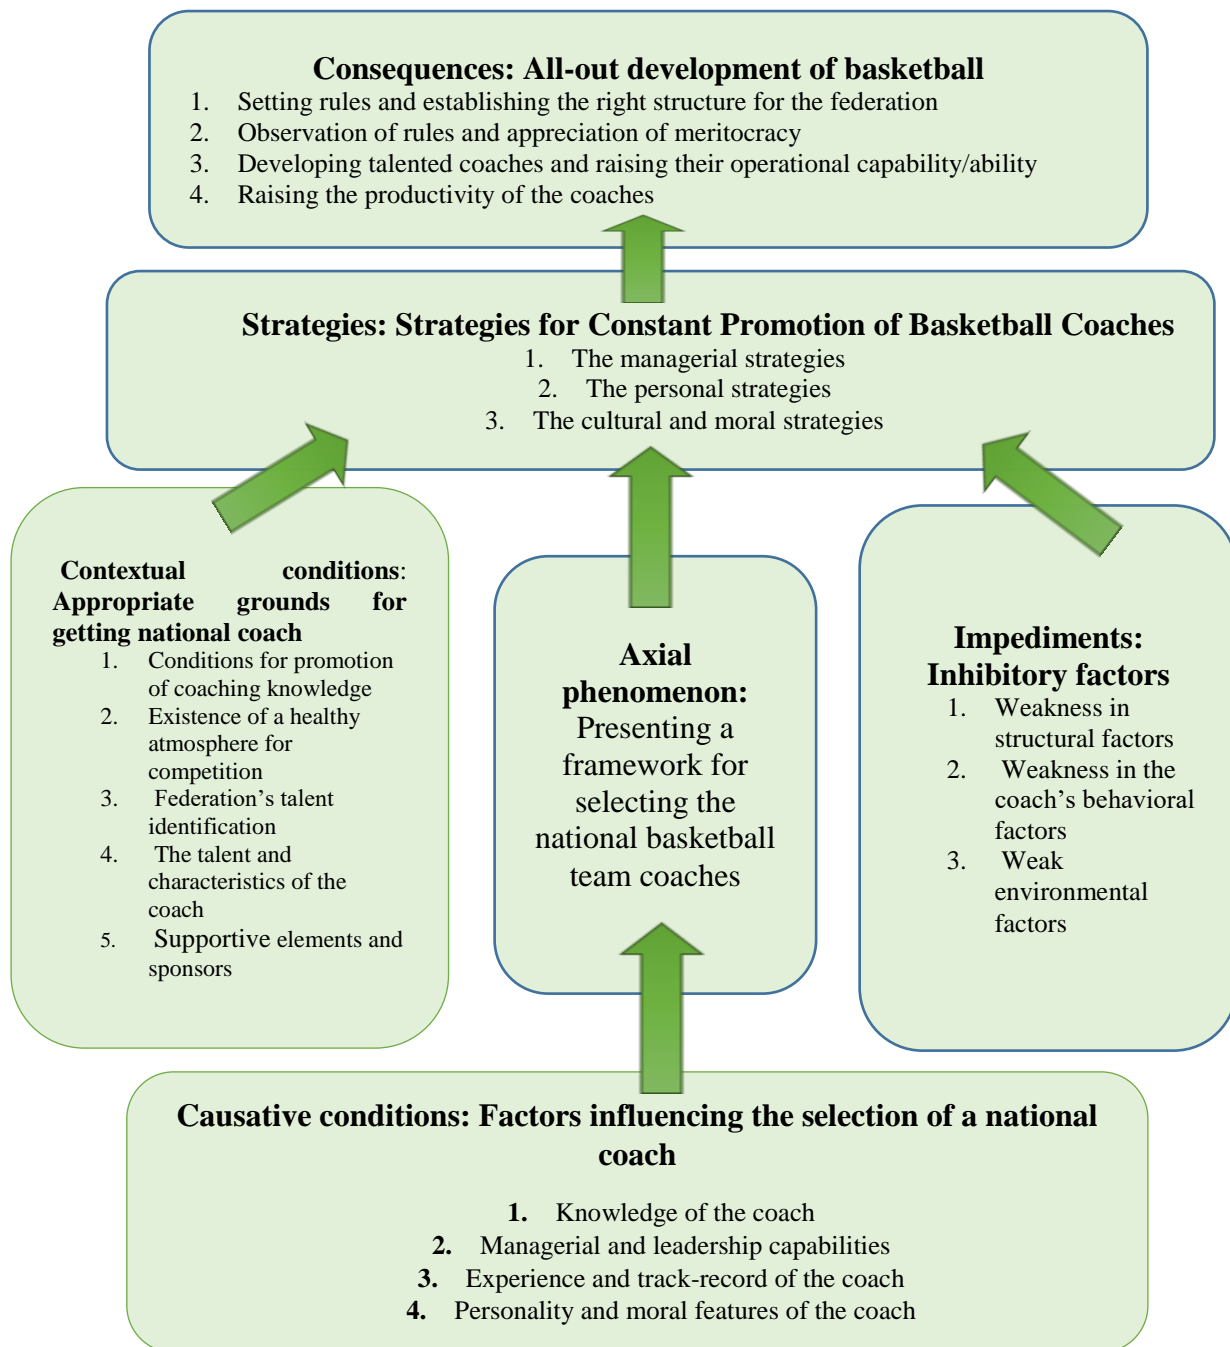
Consequences: All-out development of basketball
1. Setting rules and establishing the right structure for the federation
2. Observation of rules and appreciation of meritocracy
3. Developing talented coaches and raising their operational capability/ability
4. Raising the productivity of the coaches

Strategies: Strategies for Constant Promotion of Basketball Coaches
1. The managerial strategies
2. The personal strategies
3. The cultural and moral strategies

Contextual conditions: Appropriate grounds for getting national coach
1. Conditions for promotion of coaching knowledge
2. Existence of a healthy atmosphere for competition
3. Federation's talent identification
4. The talent and characteristics of the coach
5. Supportive elements and sponsors

Axial phenomenon: Presenting a framework for selecting the national basketball team coaches

Impediments: Inhibitory factors
1. Weakness in structural factors
2. Weakness in the coach's behavioral factors
3. Weak environmental factors

Causative conditions: Factors influencing the selection of a national coach
1. Knowledge of the coach
2. Managerial and leadership capabilities
3. Experience and track-record of the coach
4. Personality and moral features of the coach